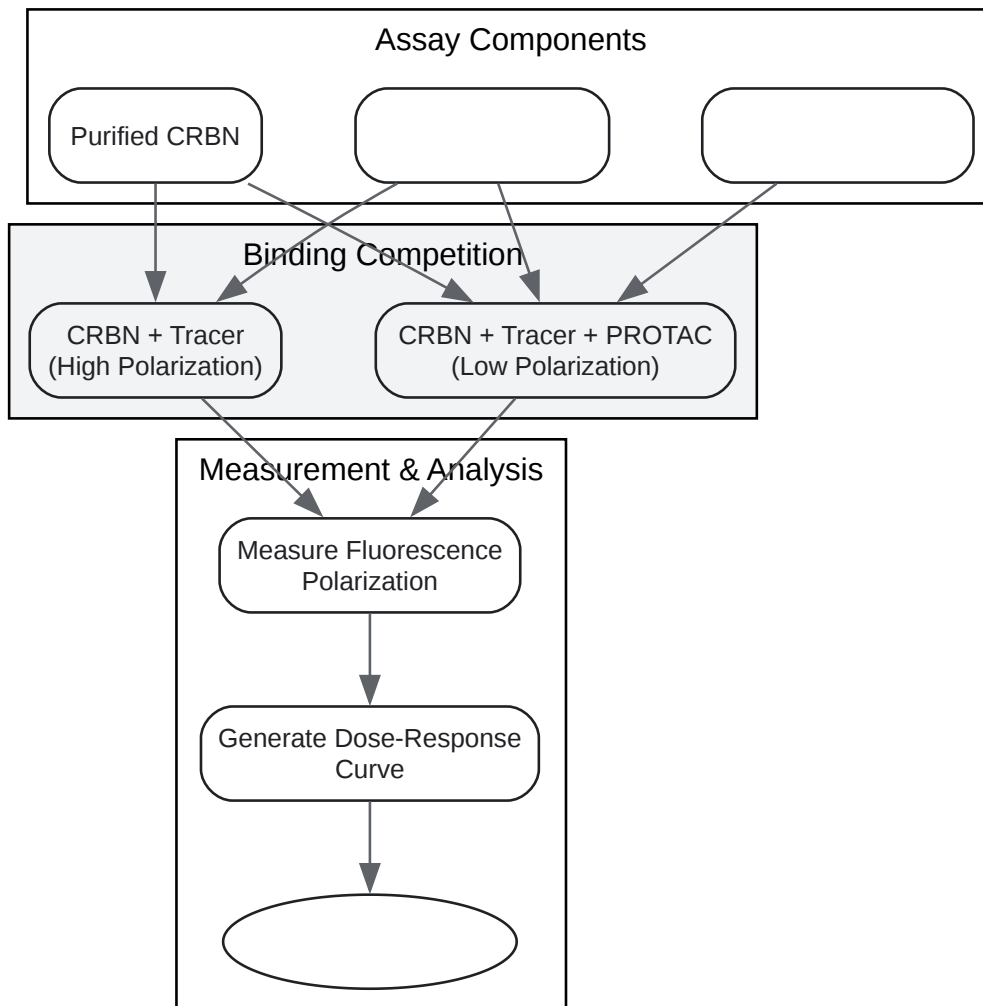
Assay Components

Purified CRBN

Binding Competition

CRBN + Tracer
(High Polarization)

CRBN + Tracer + PROTAC
(Low Polarization)

Measurement & Analysis

Measure Fluorescence Polarization

Generate Dose-Response Curve